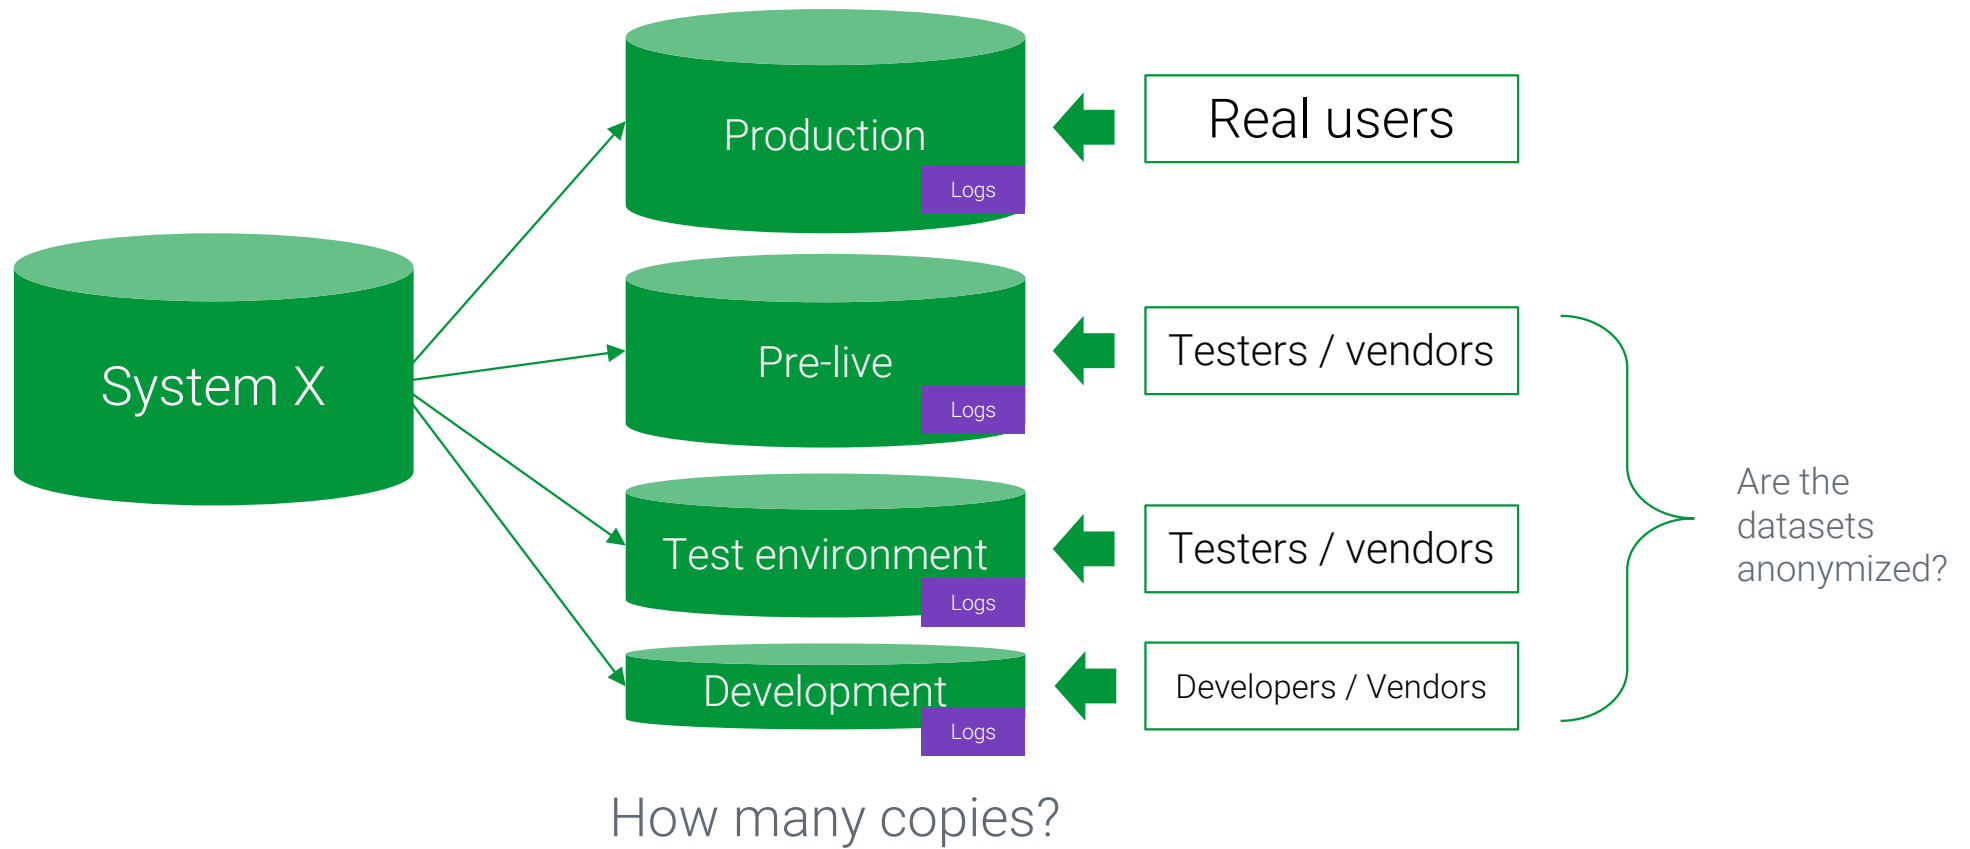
System X

Production
Logs

Real users

Pre-live
Logs

Testers / vendors

Test environment
Logs

Testers / vendors

Development
Logs

Developers / Vendors

Are the datasets anonymized?

How many copies?